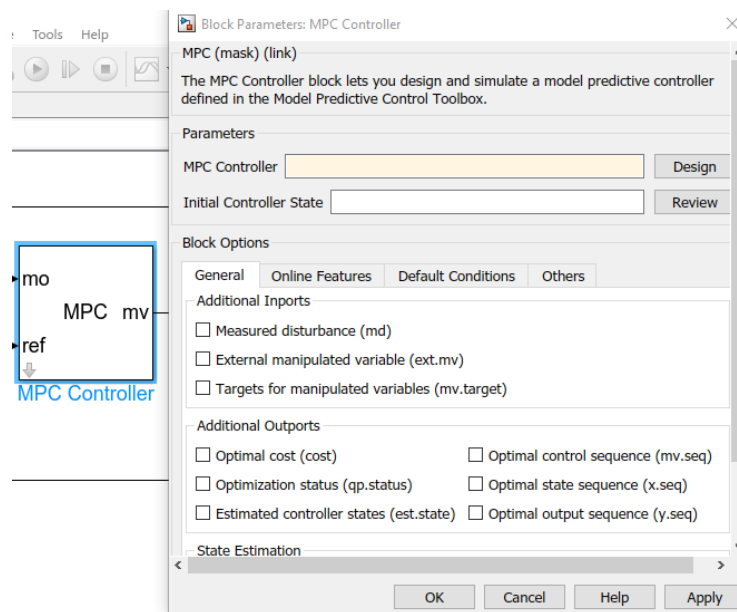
Tools Help

mo
MPC mv
ref
MPC Controller

Block Parameters: MPC Controller

MPC (mask) (link)

The MPC Controller block lets you design and simulate a model predictive controller defined in the Model Predictive Control Toolbox.

Parameters

MPC Controller Design

Initial Controller State Review

Block Options

General | Online Features | Default Conditions | Others

Additional Inports

☐ Measured disturbance (md)
☐ External manipulated variable (ext.mv)
☐ Targets for manipulated variables (mv.target)

Additional Outports

☐ Optimal cost (cost)
☐ Optimal control sequence (mv.seq)
☐ Optimization status (qp.status)
☐ Optimal state sequence (x.seq)
☐ Estimated controller states (est.state)
☐ Optimal output sequence (y.seq)

State Estimation

OK Cancel Help Apply